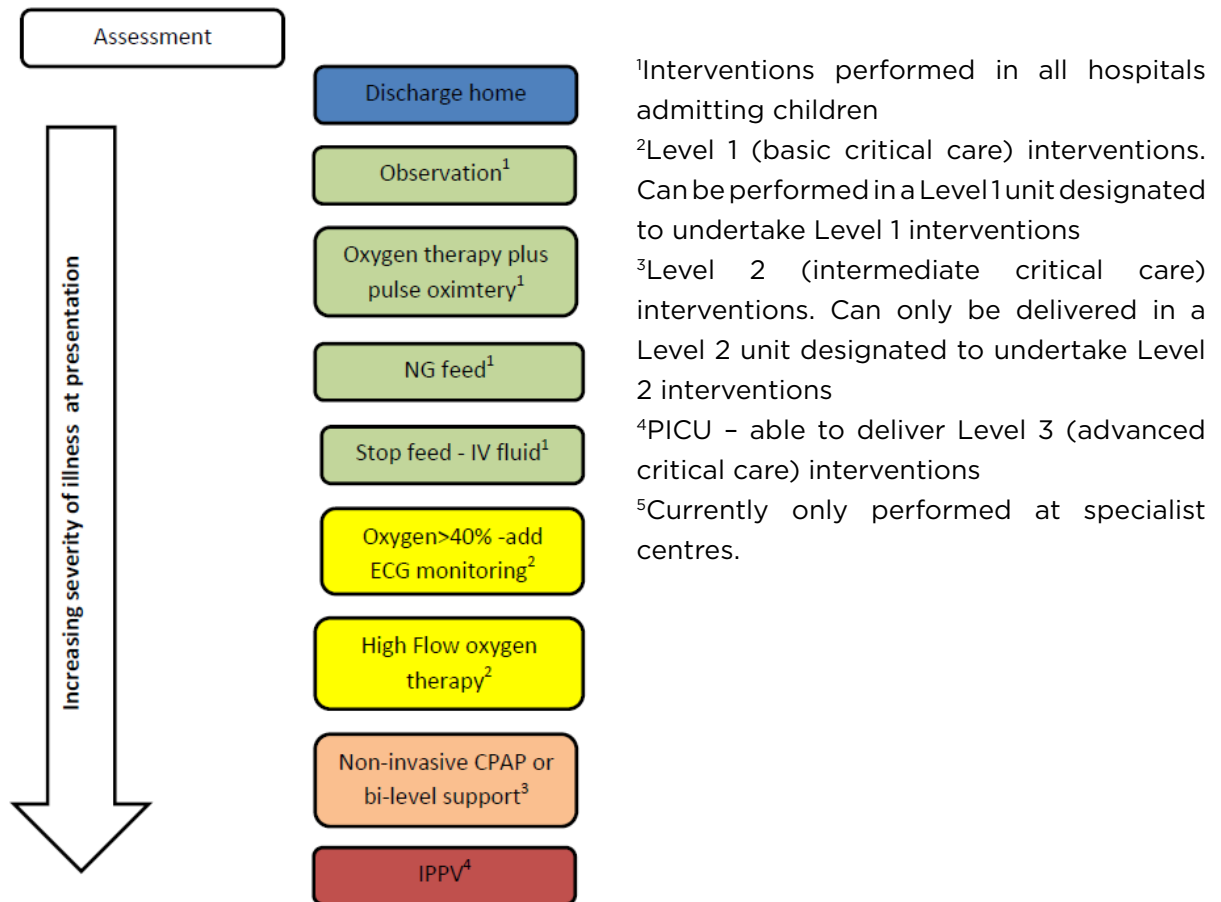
Assessment

Increasing severity of illness at presentation

Discharge home

Observation$^1$

Oxygen therapy plus pulse oximtery$^1$

NG feed$^1$

Stop feed - IV fluid$^1$

Oxygen>40% -add ECG monitoring$^2$

High Flow oxygen therapy$^2$

Non-invasive CPAP or bi-level support$^3$

IPPV$^4$

$^1$Interventions performed in all hospitals admitting children
$^2$Level 1 (basic critical care) interventions. Can be performed in a Level 1 unit designated to undertake Level 1 interventions
$^3$Level 2 (intermediate critical care) interventions. Can only be delivered in a Level 2 unit designated to undertake Level 2 interventions
$^4$PICU – able to deliver Level 3 (advanced critical care) interventions
$^5$Currently only performed at specialist centres.